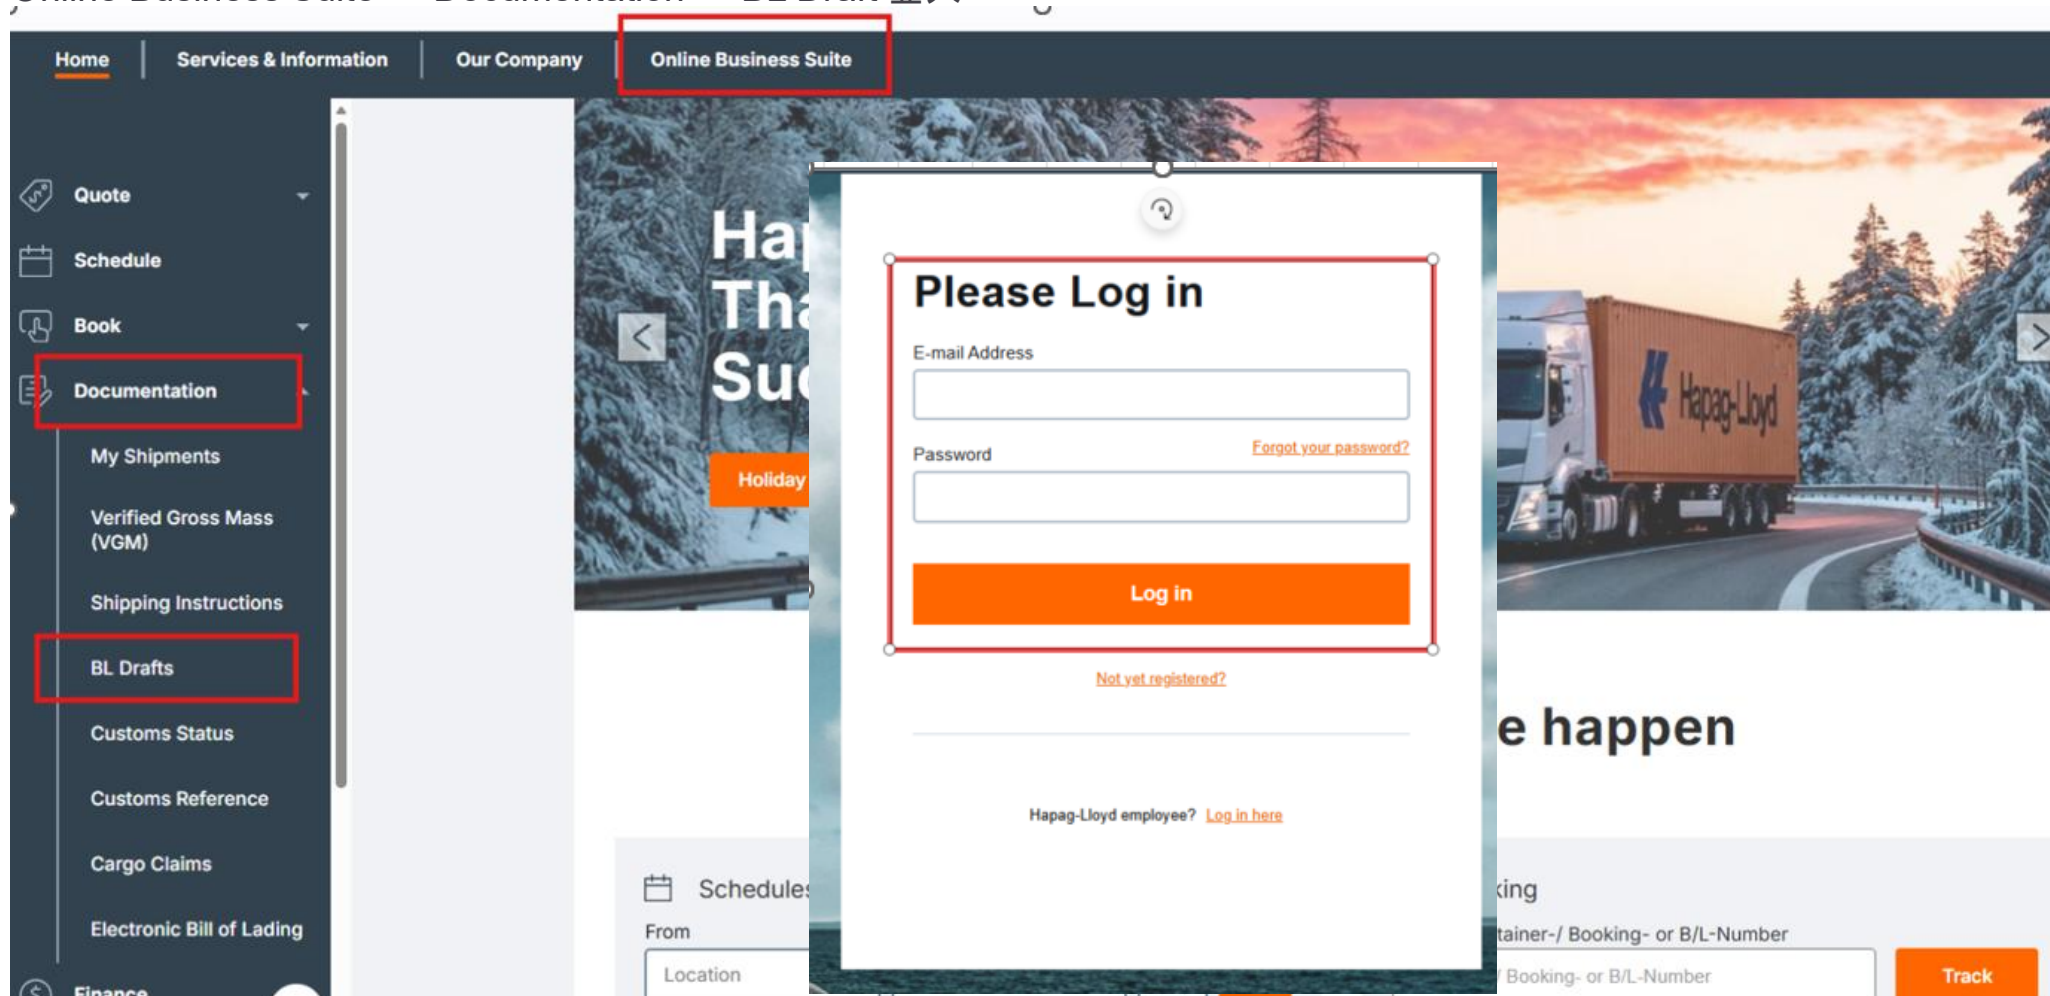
Home | Services & Information | Our Company | Online Business Suite

Quote

Schedule

Book

Documentation

My Shipments

Verified Gross Mass (VGM)

Shipping Instructions

BL Drafts

Customs Status

Customs Reference

Cargo Claims

Electronic Bill of Lading

Finance

Ha
Tha
Su

Holiday

Please Log in

E-mail Address

Password

Forgot your password?

Log in

Not yet registered?

Hapag-Lloyd employee? Log in here

Hapag-Lloyd

e happen

Schedules

From

Location

king

tainer-/ Booking- or B/L-Number

Booking- or B/L-Number

Track